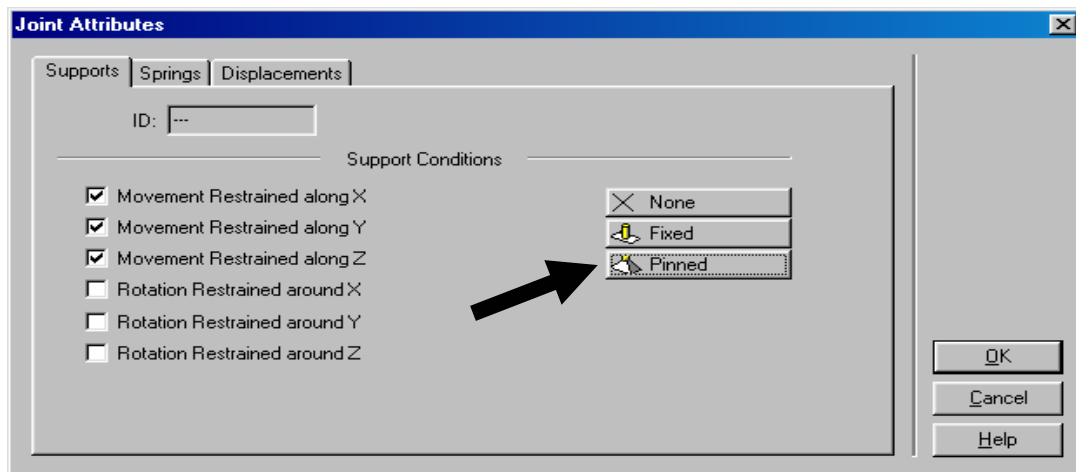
Joint Attributes

Supports | Springs | Displacements

ID: ---

Support Conditions

☑ Movement Restrained along X
☑ Movement Restrained along Y
☑ Movement Restrained along Z
☐ Rotation Restrained around X
☐ Rotation Restrained around Y
☐ Rotation Restrained around Z

None
Fixed
Pinned

OK
Cancel
Help